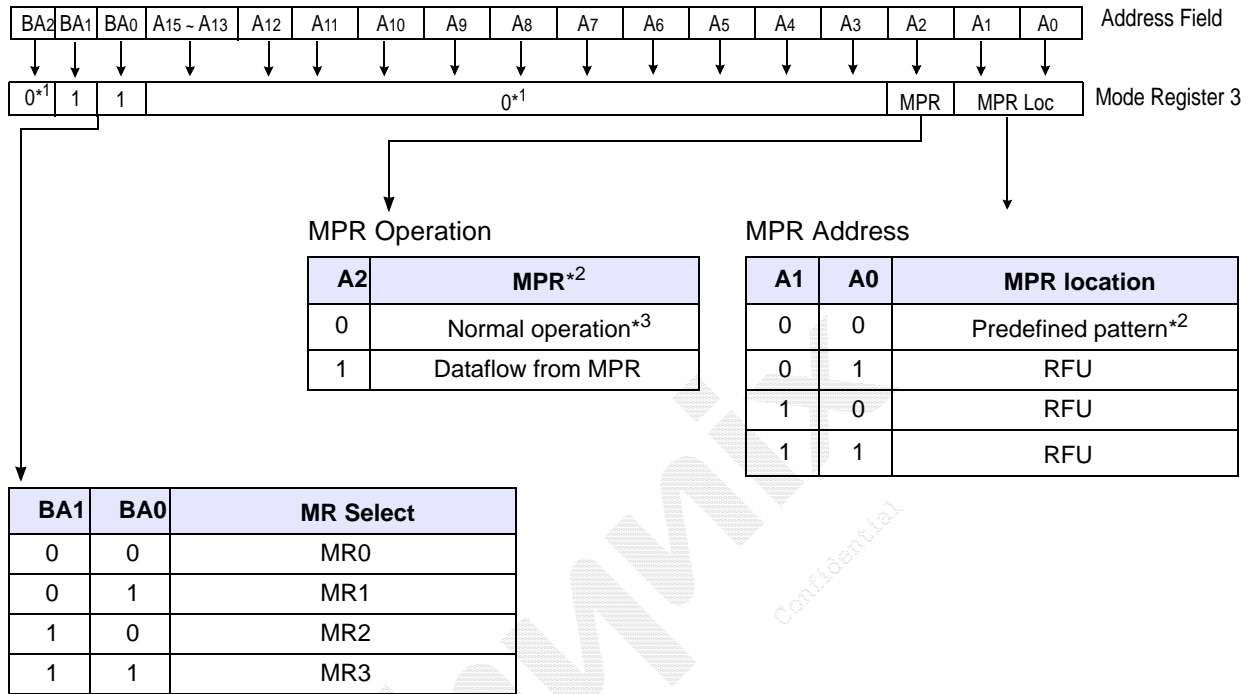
| BA2 | BA1 | BA0 | A15 ~ A13 | A12 | A11 | A10 | A9 | A8 | A7 | A6 | A5 | A4 | A3 | A2 | A1 | A0 |
|---|---|---|---|---|---|---|---|---|---|---|---|---|---|---|---|---|

Address Field

| 0*1 | 1 | 1 | 0*1 | MPR | MPR Loc |
|---|---|---|---|---|---|

Mode Register 3

MPR Operation

| A2 | MPR*2 |
|---|---|
| 0 | Normal operation*3 |
| 1 | Dataflow from MPR |

MPR Address

| A1 | A0 | MPR location |
|---|---|---|
| 0 | 0 | Predefined pattern*2 |
| 0 | 1 | RFU |
| 1 | 0 | RFU |
| 1 | 1 | RFU |

| BA1 | BA0 | MR Select |
|---|---|---|
| 0 | 0 | MR0 |
| 0 | 1 | MR1 |
| 1 | 0 | MR2 |
| 1 | 1 | MR3 |

Confidential